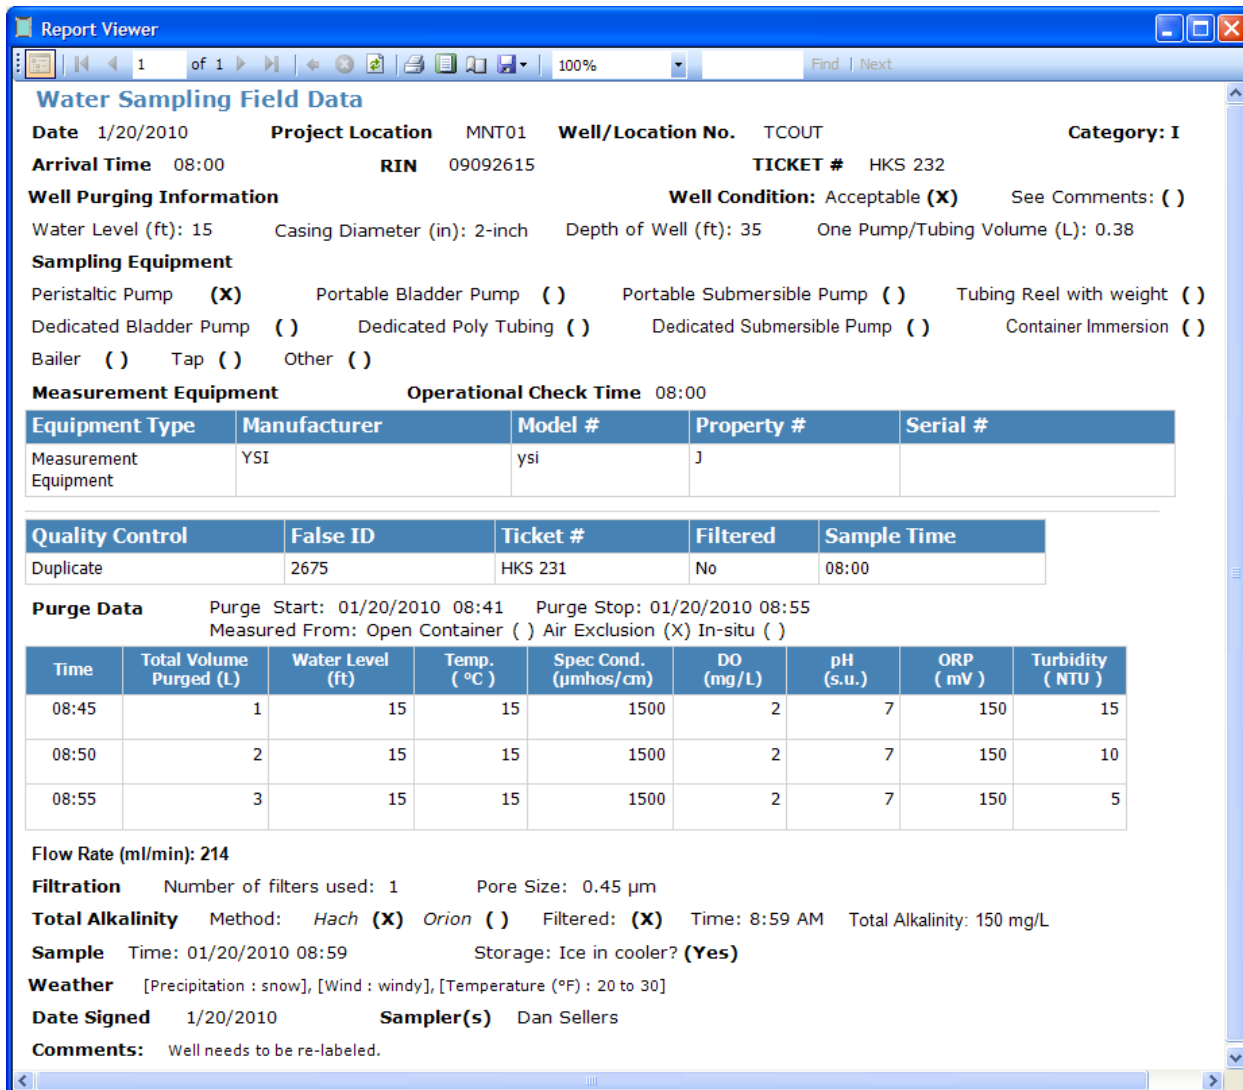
Report Viewer

1 of 1 100% Find | Next

Water Sampling Field Data

Date 1/20/2010 Project Location MNT01 Well/Location No. TCOUT Category: I

Arrival Time 08:00 RIN 09092615 TICKET # HKS 232

Well Purging Information Well Condition: Acceptable (X) See Comments: ( )

Water Level (ft): 15 Casing Diameter (in): 2-inch Depth of Well (ft): 35 One Pump/Tubing Volume (L): 0.38

Sampling Equipment

Peristaltic Pump (X) Portable Bladder Pump ( ) Portable Submersible Pump ( ) Tubing Reel with weight ( )

Dedicated Bladder Pump ( ) Dedicated Poly Tubing ( ) Dedicated Submersible Pump ( ) Container Immersion ( )

Bailer ( ) Tap ( ) Other ( )

Measurement Equipment Operational Check Time 08:00

| Equipment Type | Manufacturer | Model # | Property # | Serial # |
|---|---|---|---|---|
| Measurement Equipment | YSI | ysi | J | |

| Quality Control | False ID | Ticket # | Filtered | Sample Time |
|---|---|---|---|---|
| Duplicate | 2675 | HKS 231 | No | 08:00 |

Purge Data Purge Start: 01/20/2010 08:41 Purge Stop: 01/20/2010 08:55
Measured From: Open Container ( ) Air Exclusion (X) In-situ ( )

| Time | Total Volume Purged (L) | Water Level (ft) | Temp. ( °C ) | Spec Cond. (µmhos/cm) | DO (mg/L) | pH (s.u.) | ORP ( mV ) | Turbidity ( NTU ) |
|---|---|---|---|---|---|---|---|---|
| 08:45 | 1 | 15 | 15 | 1500 | 2 | 7 | 150 | 15 |
| 08:50 | 2 | 15 | 15 | 1500 | 2 | 7 | 150 | 10 |
| 08:55 | 3 | 15 | 15 | 1500 | 2 | 7 | 150 | 5 |

Flow Rate (ml/min): 214

Filtration Number of filters used: 1 Pore Size: 0.45 µm

Total Alkalinity Method: Hach (X) Orion ( ) Filtered: (X) Time: 8:59 AM Total Alkalinity: 150 mg/L

Sample Time: 01/20/2010 08:59 Storage: Ice in cooler? (Yes)

Weather [Precipitation : snow], [Wind : windy], [Temperature (°F) : 20 to 30]

Date Signed 1/20/2010 Sampler(s) Dan Sellers

Comments: Well needs to be re-labeled.